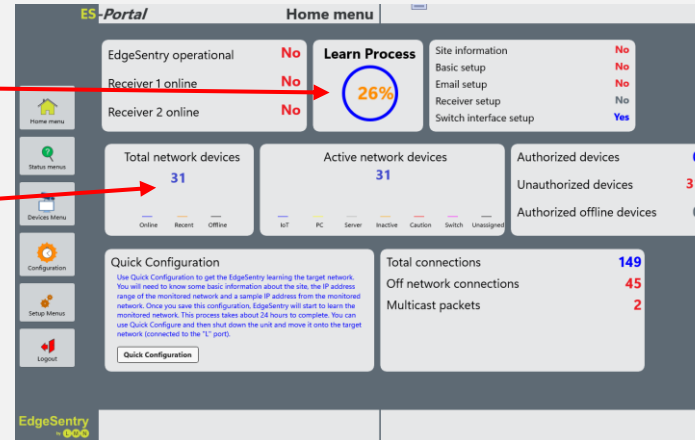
ES-Portal

Home menu

EdgeSentry operational No
Receiver 1 online No
Receiver 2 online No

Learn Process
26%

Site information No
Basic setup No
Email setup No
Receiver setup No
Switch interface setup Yes

Home menu

Status menus

Devices Menu

Configuration

Setup Menus

Logout

Total network devices
31
Online Recent Offline

Active network devices
31
IoT PC Server Inactive Caution Switch Unassigned

Authorized devices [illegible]
Unauthorized devices 3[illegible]
Authorized offline devices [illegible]

Quick Configuration
Use Quick Configuration to get the EdgeSentry learning the target network. You will need to know some basic information about the site, the IP address range of the monitored network and a sample IP address from the monitored network. Once you save this configuration, EdgeSentry will start to learn the monitored network. This process takes about 24 hours to complete. You can use Quick Configure and then shut down the unit and move it onto the target network (connected to the "L" port).

Quick Configuration

Total connections 149
Off network connections 45
Multicast packets 2

EdgeSentry
by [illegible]